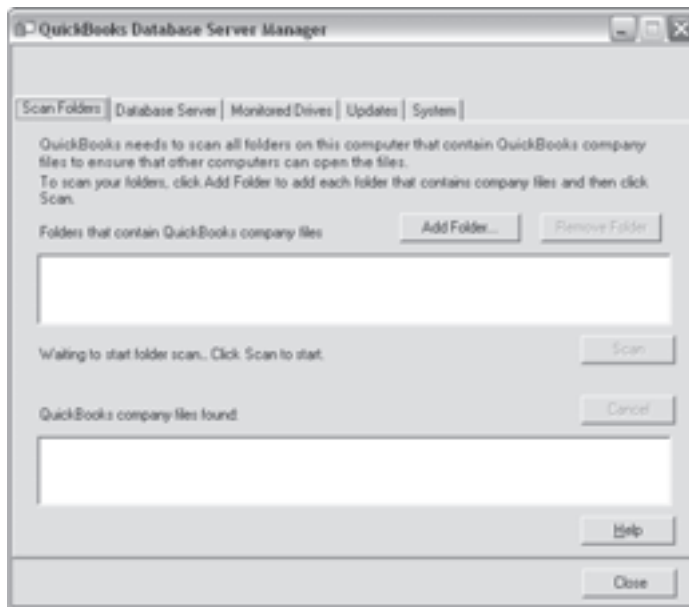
QuickBooks Database Server Manager

Scan Folders | Database Server | Monitored Drives | Updates | System

QuickBooks needs to scan all folders on this computer that contain QuickBooks company files to ensure that other computers can open the files.
To scan your folders, click Add Folder to add each folder that contains company files and then click Scan.

Folders that contain QuickBooks company files

Add Folder...

Remove Folder

Waiting to start folder scan.. Click Scan to start.

Scan

QuickBooks company files found:

Cancel

Help

Close